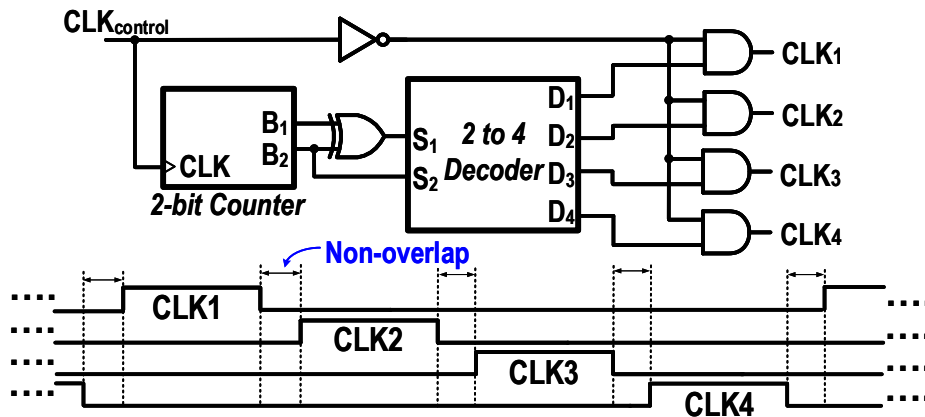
$CLK_{control}$

$B_1$
$B_2$
CLK
2-bit Counter

$S_1$
$S_2$
2 to 4
Decoder
$D_1$
$D_2$
$D_3$
$D_4$

$CLK_1$
$CLK_2$
$CLK_3$
$CLK_4$

Non-overlap

....
CLK1
....
CLK2
....
CLK3
....
CLK4
....
....
....
....